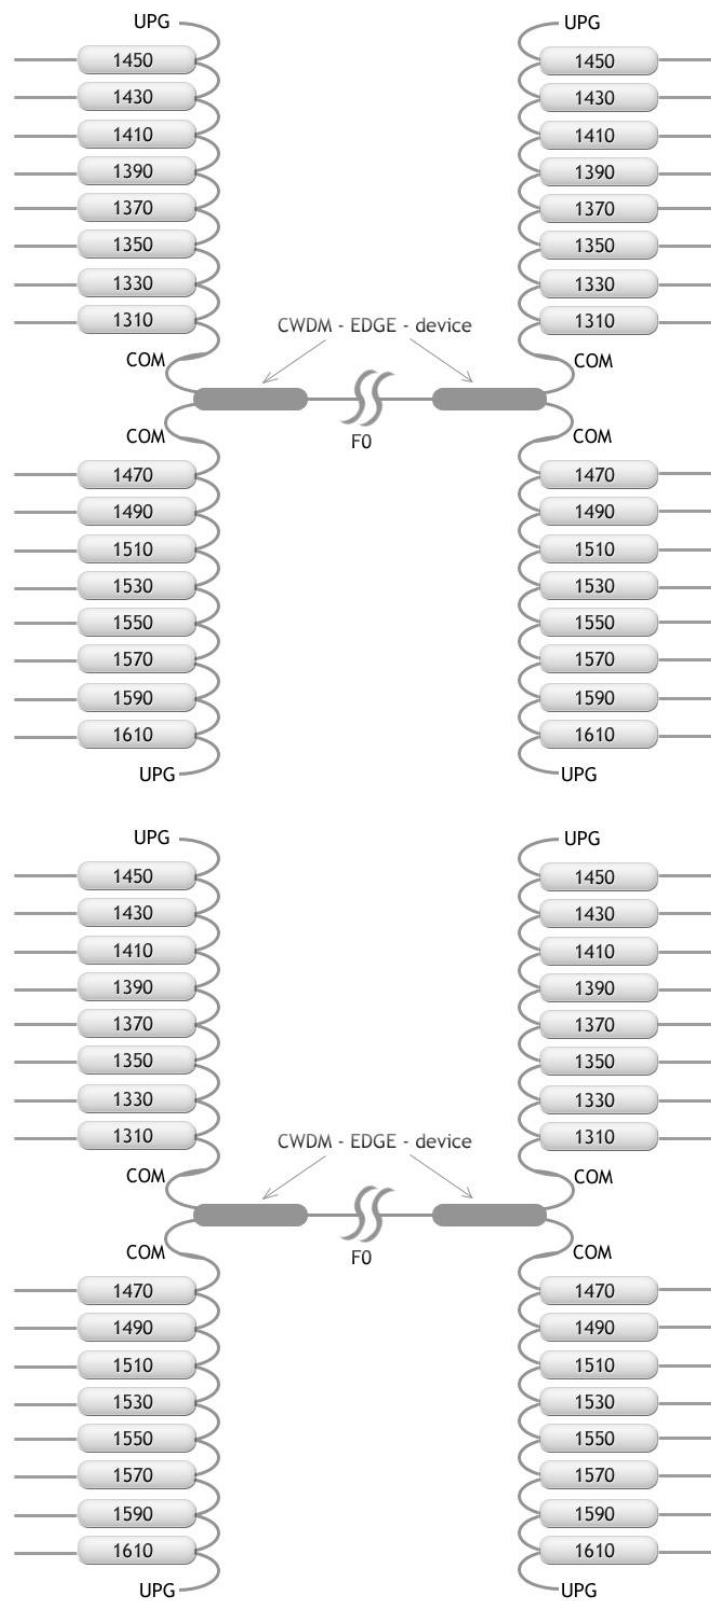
UPG
1450
1430
1410
1390
1370
1350
1330
1310
COM

UPG
1450
1430
1410
1390
1370
1350
1330
1310
COM

CWDM - EDGE - device

F0

COM
1470
1490
1510
1530
1550
1570
1590
1610
UPG

COM
1470
1490
1510
1530
1550
1570
1590
1610
UPG

UPG
1450
1430
1410
1390
1370
1350
1330
1310
COM

UPG
1450
1430
1410
1390
1370
1350
1330
1310
COM

CWDM - EDGE - device

F0

COM
1470
1490
1510
1530
1550
1570
1590
1610
UPG

COM
1470
1490
1510
1530
1550
1570
1590
1610
UPG